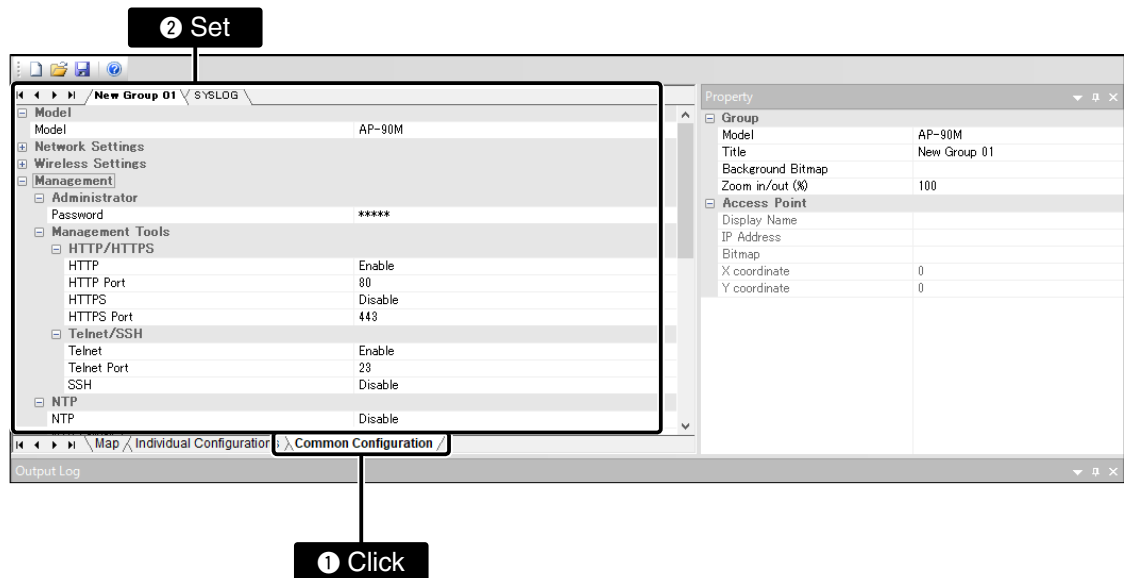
❷ Set

New Group 01 SYSLOG

| | |
|---|---|
| Model | |
| Model | AP-90M |
| Network Settings | |
| Wireless Settings | |
| Management | |
| Administrator | |
| Password | ***** |
| Management Tools | |
| HTTP/HTTPS | |
| HTTP | Enable |
| HTTP Port | 80 |
| HTTPS | Disable |
| HTTPS Port | 443 |
| Telnet/SSH | |
| Telnet | Enable |
| Telnet Port | 23 |
| SSH | Disable |
| NTP | |
| NTP | Disable |

Map Individual Configuration Common Configuration

Property

| | |
|---|---|
| Group | |
| Model | AP-90M |
| Title | New Group 01 |
| Background Bitmap | |
| Zoom in/out (%) | 100 |
| Access Point | |
| Display Name | |
| IP Address | |
| Bitmap | |
| X coordinate | 0 |
| Y coordinate | 0 |

Output Log

❶ Click